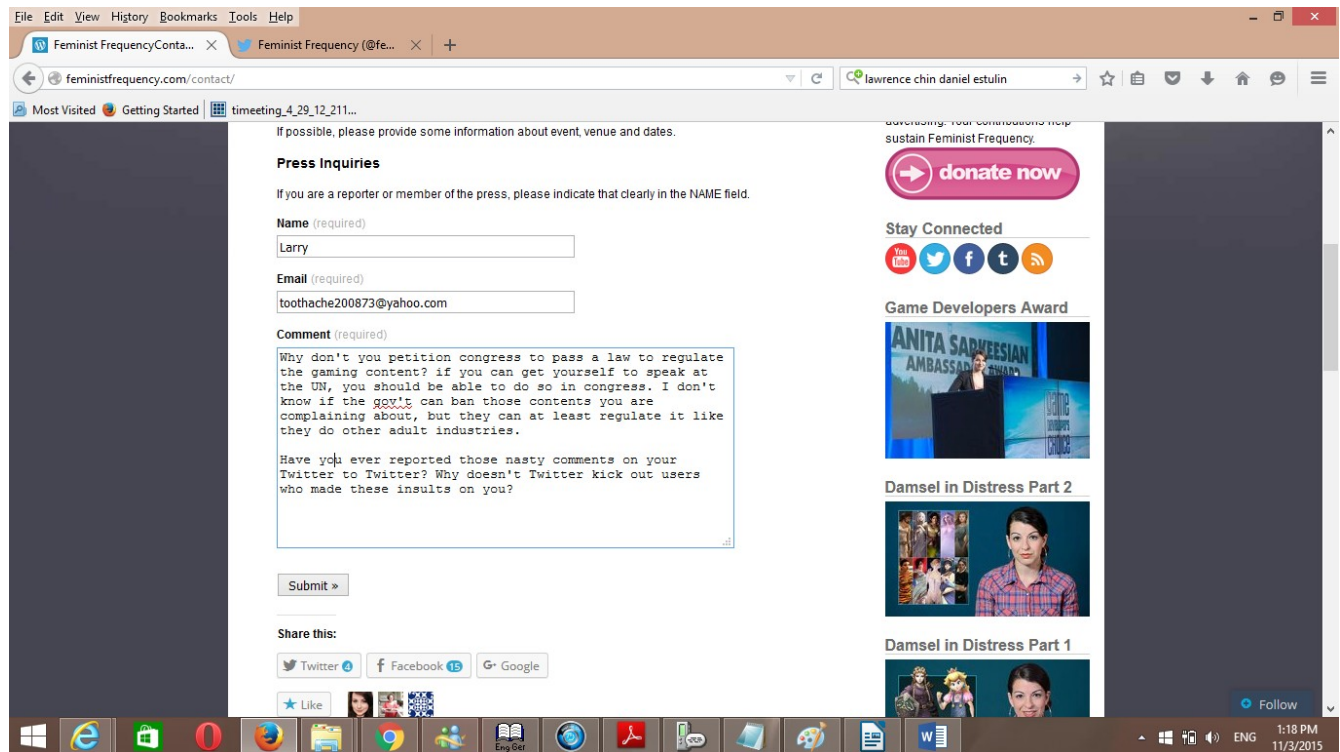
File Edit View History Bookmarks Tools Help

Feminist FrequencyConta... × Feminist Frequency (@fe... × +

feministfrequency.com/contact/

lawrence chin daniel estulin

Most Visited Getting Started timeeting_4_29_12_211...

If possible, please provide some information about event, venue and dates.

Press Inquiries

If you are a reporter or member of the press, please indicate that clearly in the NAME field.

Name (required)

Larry

Email (required)

toothache200873@yahoo.com

Comment (required)

Why don't you petition congress to pass a law to regulate the gaming content? if you can get yourself to speak at the UN, you should be able to do so in congress. I don't know if the gov't can ban those contents you are complaining about, but they can at least regulate it like they do other adult industries.

Have you ever reported those nasty comments on your Twitter to Twitter? Why doesn't Twitter kick out users who made these insults on you?

Submit »

Share this:

Twitter 4 Facebook 15 Google

Like

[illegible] Your contributions help sustain Feminist Frequency.

donate now

Stay Connected

Game Developers Award

ANITA SARKEESIAN AMBASSADOR AWARD game developers choice

Damsel in Distress Part 2

Damsel in Distress Part 1

Follow

Eng Ger

ENG 1:18 PM 11/3/2015